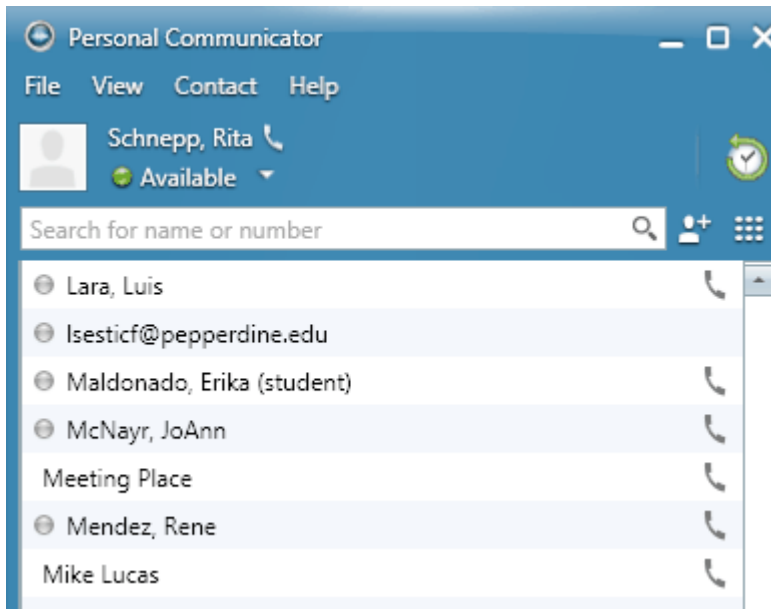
Personal Communicator

File View Contact Help

Schnepp, Rita

Available

Search for name or number

Lara, Luis

lsesticf@pepperdine.edu

Maldonado, Erika (student)

McNayr, JoAnn

Meeting Place

Mendez, Rene

Mike Lucas